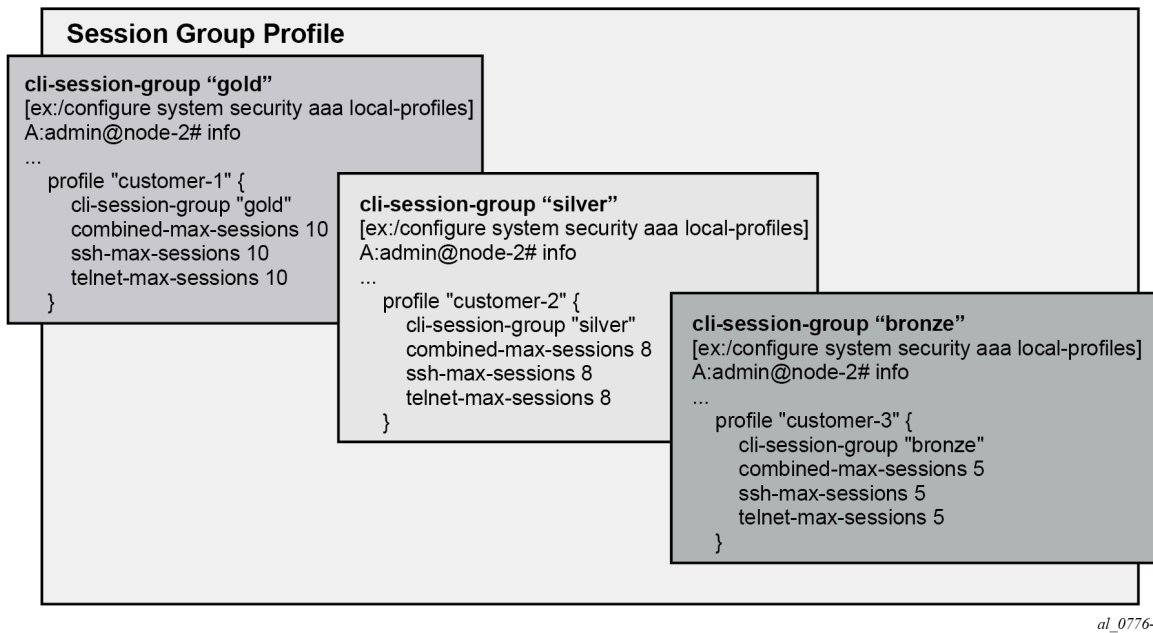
Session Group Profile

cli-session-group “gold”
[ex:/configure system security aaa local-profiles]
A:admin@node-2# info
...
profile "customer-1" {
cli-session-group "gold"
combined-max-sessions 10
ssh-max-sessions 10
telnet-max-sessions 10
}

cli-session-group “silver”
[ex:/configure system security aaa local-profiles]
A:admin@node-2# info
...
profile "customer-2" {
cli-session-group "silver"
combined-max-sessions 8
ssh-max-sessions 8
telnet-max-sessions 8
}

cli-session-group “bronze”
[ex:/configure system security aaa local-profiles]
A:admin@node-2# info
...
profile "customer-3" {
cli-session-group "bronze"
combined-max-sessions 5
ssh-max-sessions 5
telnet-max-sessions 5
}

al_0776-